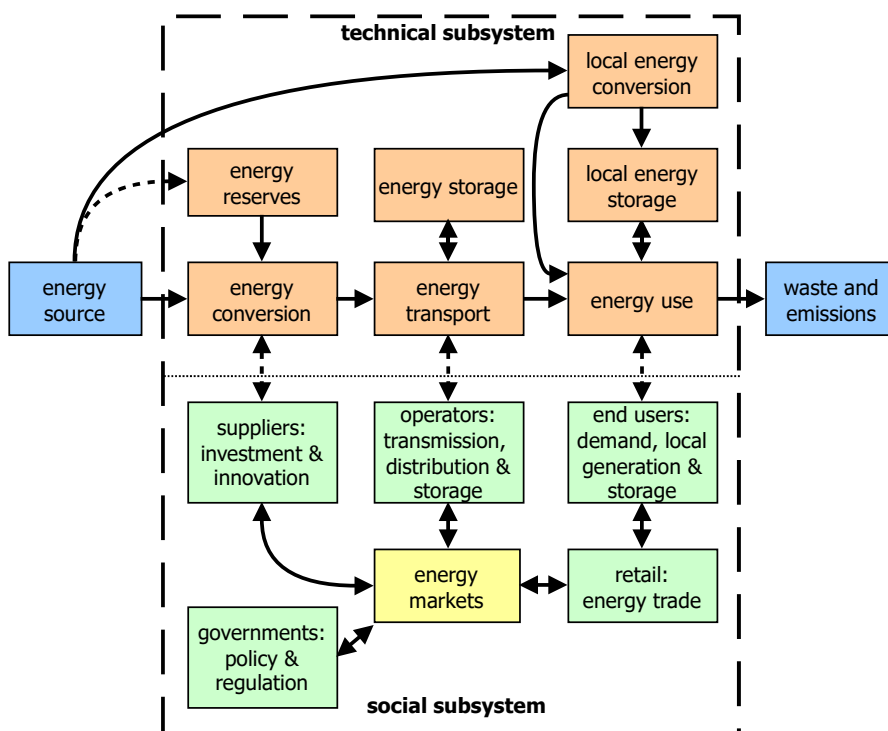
technical subsystem

local energy conversion

energy reserves

energy storage

local energy storage

energy source

energy conversion

energy transport

energy use

waste and emissions

suppliers: investment & innovation

operators: transmission, distribution & storage

end users: demand, local generation & storage

energy markets

retail: energy trade

governments: policy & regulation

social subsystem